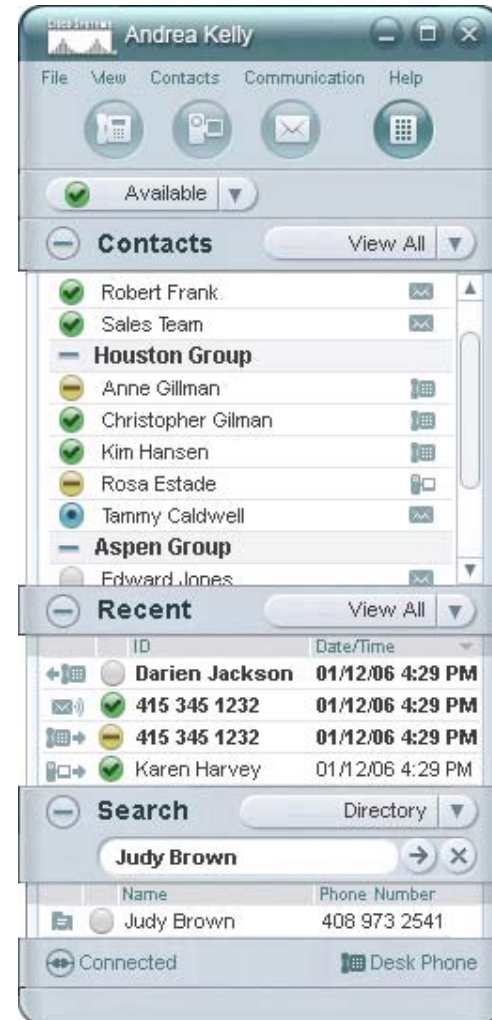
CISCO SYSTEMS Andrea Kelly

File View Contacts Communication Help

Available

Contacts View All

Robert Frank
Sales Team
Houston Group
Anne Gillman
Christopher Gilman
Kim Hansen
Rosa Estade
Tammy Caldwell
Aspen Group
Edward Jones

Recent View All

| | ID | Date/Time |
|---|---|---|
| | Darien Jackson | 01/12/06 4:29 PM |
| | 415 345 1232 | 01/12/06 4:29 PM |
| | 415 345 1232 | 01/12/06 4:29 PM |
| | Karen Harvey | 01/12/06 4:29 PM |

Search Directory

Judy Brown

| Name | Phone Number |
|---|---|
| Judy Brown | 408 973 2541 |

Connected Desk Phone